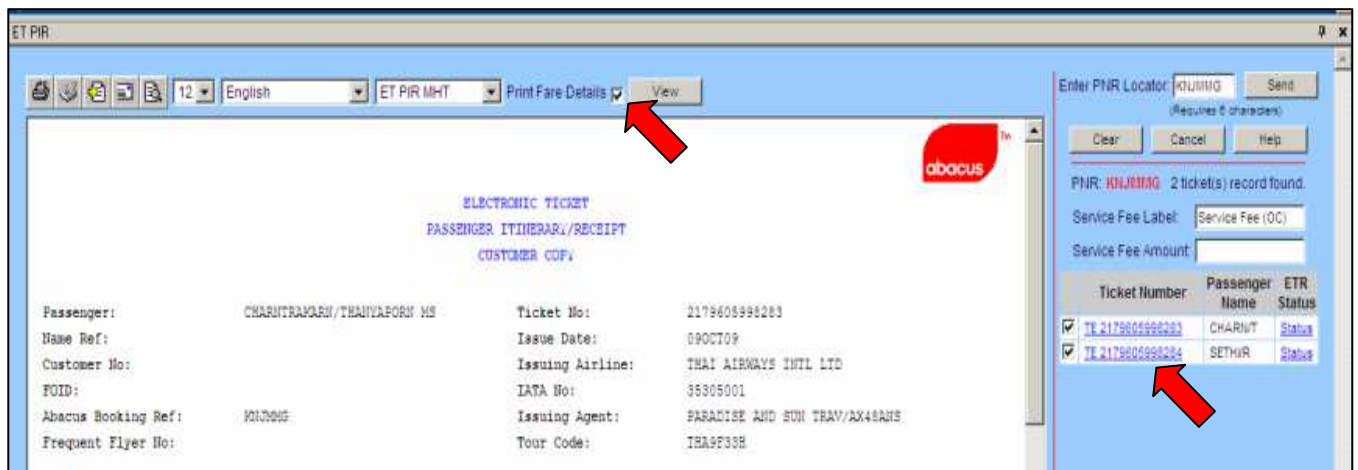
ET PIR

12 English ET PIR MHT Print Fare Details View

abacus

ELECTRONIC TICKET
PASSENGER ITINERARY/RECEIPT
CUSTOMER COPY

| Passenger: | CHARNTRAKARN/THANYAPORN MS | Ticket No: | 2179605998283 |
|---|---|---|---|
| Name Ref: | | Issue Date: | 09OCT09 |
| Customer No: | | Issuing Airline: | THAI AIRWAYS INTL LTD |
| FOID: | | IATA No: | 35305001 |
| Abacus Booking Ref: | KNJMMG | Issuing Agent: | PARADISE AND SUN TRAV/AX48ANS |
| Frequent Flyer No: | | Tour Code: | IRA9F33H |

Enter PNR Locator: KNJMMG Send
(Requires 6 characters)

Clear Cancel Help

PNR: KNJMMG 2 ticket(s) record found.

Service Fee Label: Service Fee (OC)

Service Fee Amount:

| | Ticket Number | Passenger Name | ETR Status |
|---|---|---|---|
| ☑ | TE 2179605998283 | CHARN/T | Status |
| ☑ | TE 2179605998284 | SETH/R | Status |